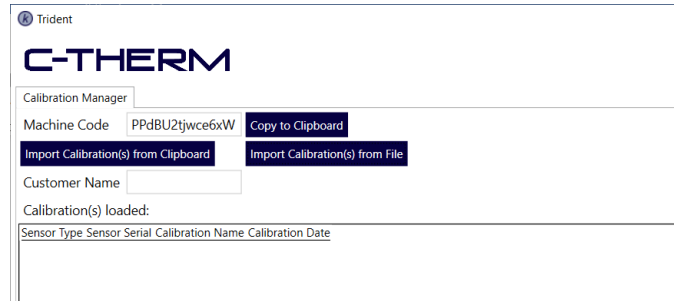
Trident

C-THERM

Calibration Manager

Machine Code PPdBU2tjwce6xW Copy to Clipboard

Import Calibration(s) from Clipboard Import Calibration(s) from File

Customer Name

Calibration(s) loaded:

Sensor Type Sensor Serial Calibration Name Calibration Date